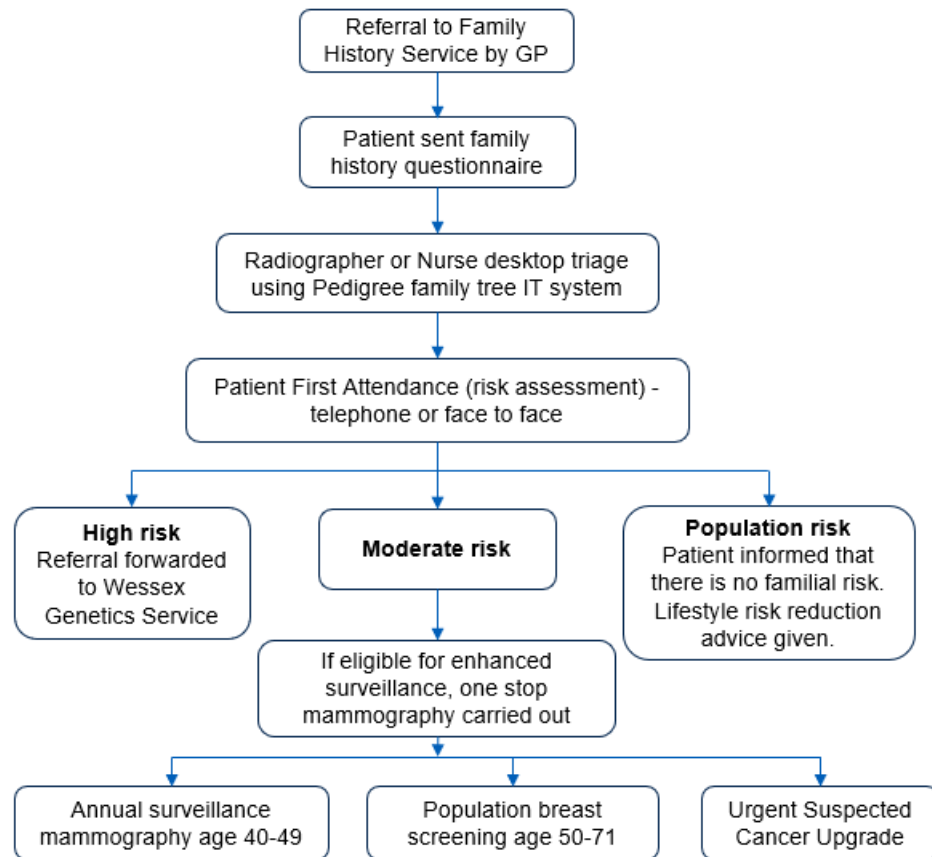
Referral to Family History Service by GP

Patient sent family history questionnaire

Radiographer or Nurse desktop triage using Pedigree family tree IT system

Patient First Attendance (risk assessment) - telephone or face to face

**High risk**
Referral forwarded to Wessex Genetics Service

**Moderate risk**

**Population risk**
Patient informed that there is no familial risk. Lifestyle risk reduction advice given.

If eligible for enhanced surveillance, one stop mammography carried out

Annual surveillance mammography age 40-49

Population breast screening age 50-71

Urgent Suspected Cancer Upgrade